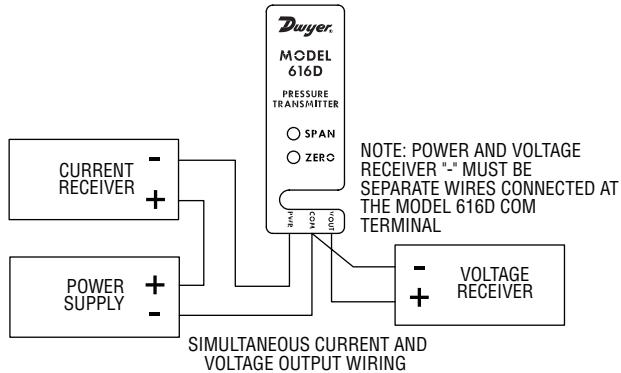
Dwyer.

MODEL
616D

PRESSURE
TRANSMITTER

SPAN

ZERO

PWR COM VOUT

CURRENT RECEIVER

-

+

POWER SUPPLY

+

-

NOTE: POWER AND VOLTAGE RECEIVER "-" MUST BE SEPARATE WIRES CONNECTED AT THE MODEL 616D COM TERMINAL

-

+

VOLTAGE RECEIVER

SIMULTANEOUS CURRENT AND VOLTAGE OUTPUT WIRING